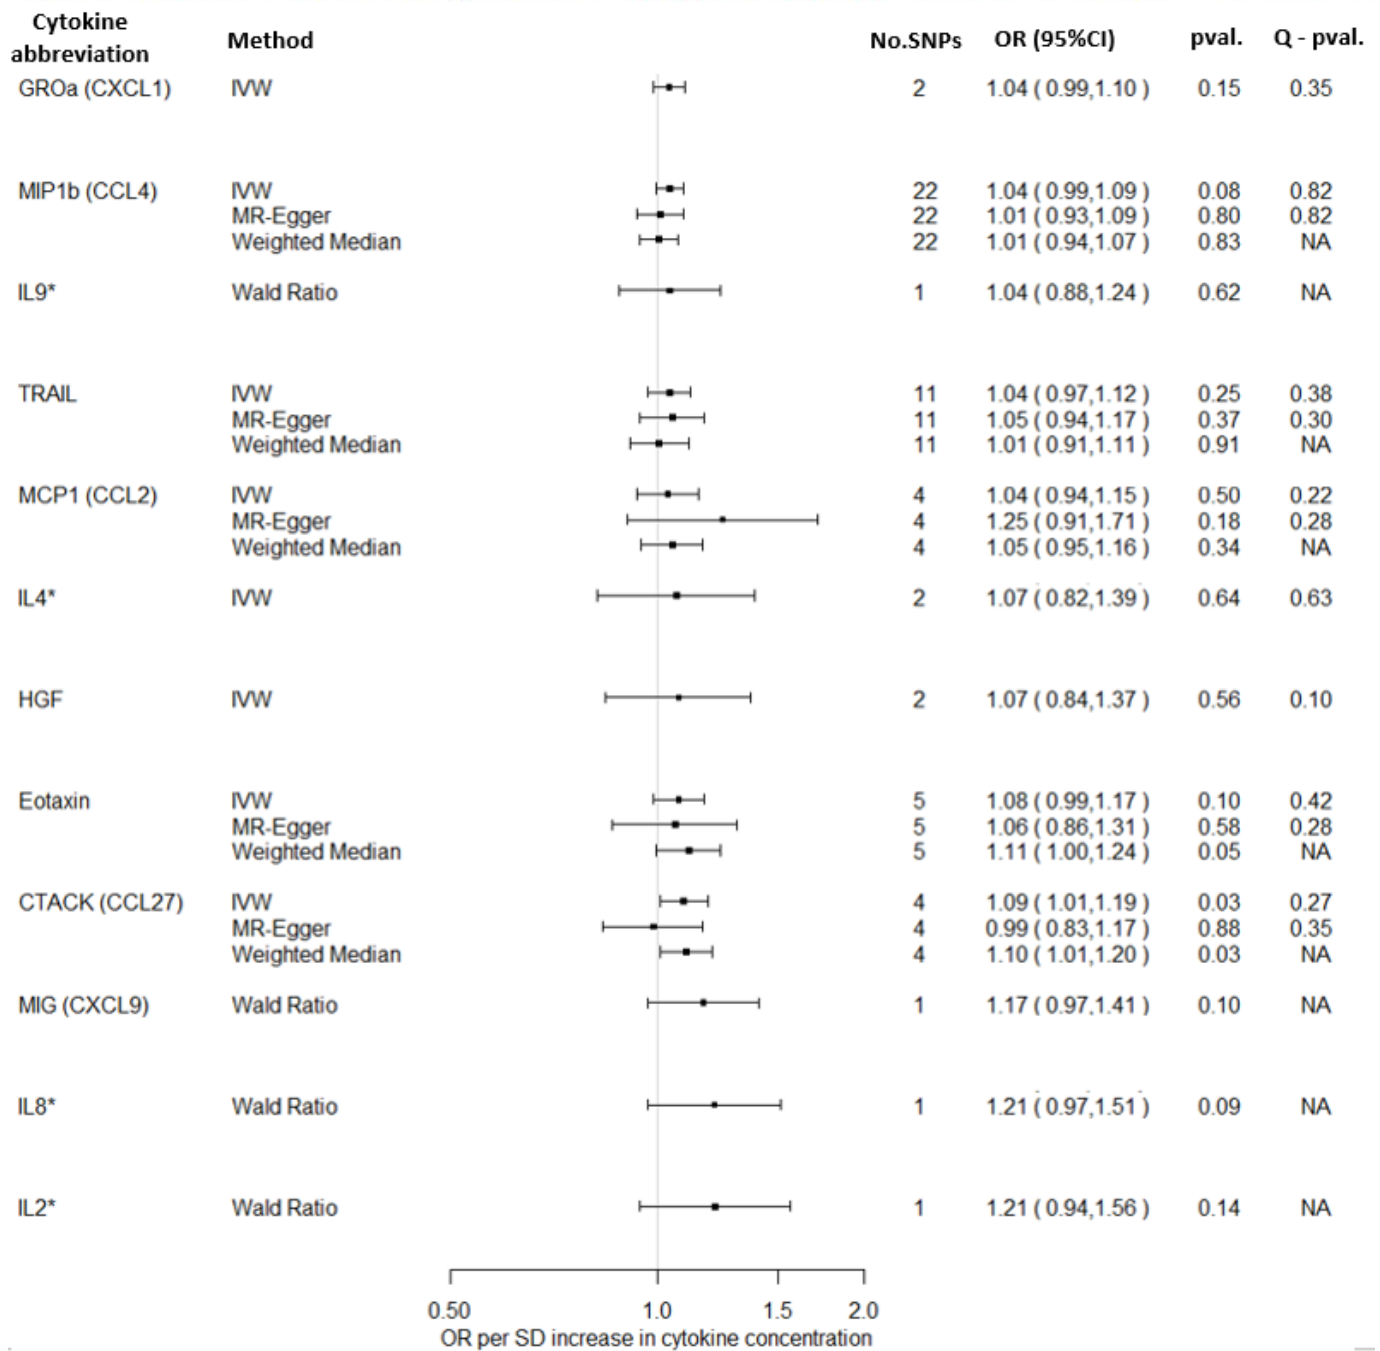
| Cytokine abbreviation | Method | No.SNPs | OR (95%CI) | pval. | Q - pval. |
|---|---|---|---|---|---|
| GROa (CXCL1) | IVW | 2 | 1.04 ( 0.99,1.10 ) | 0.15 | 0.35 |
| MIP1b (CCL4) | IVW | 22 | 1.04 ( 0.99,1.09 ) | 0.08 | 0.82 |
| | MR-Egger | 22 | 1.01 ( 0.93,1.09 ) | 0.80 | 0.82 |
| | Weighted Median | 22 | 1.01 ( 0.94,1.07 ) | 0.83 | NA |
| IL9* | Wald Ratio | 1 | 1.04 ( 0.88,1.24 ) | 0.62 | NA |
| TRAIL | IVW | 11 | 1.04 ( 0.97,1.12 ) | 0.25 | 0.38 |
| | MR-Egger | 11 | 1.05 ( 0.94,1.17 ) | 0.37 | 0.30 |
| | Weighted Median | 11 | 1.01 ( 0.91,1.11 ) | 0.91 | NA |
| MCP1 (CCL2) | IVW | 4 | 1.04 ( 0.94,1.15 ) | 0.50 | 0.22 |
| | MR-Egger | 4 | 1.25 ( 0.91,1.71 ) | 0.18 | 0.28 |
| | Weighted Median | 4 | 1.05 ( 0.95,1.16 ) | 0.34 | NA |
| IL4* | IVW | 2 | 1.07 ( 0.82,1.39 ) | 0.64 | 0.63 |
| HGF | IVW | 2 | 1.07 ( 0.84,1.37 ) | 0.56 | 0.10 |
| Eotaxin | IVW | 5 | 1.08 ( 0.99,1.17 ) | 0.10 | 0.42 |
| | MR-Egger | 5 | 1.06 ( 0.86,1.31 ) | 0.58 | 0.28 |
| | Weighted Median | 5 | 1.11 ( 1.00,1.24 ) | 0.05 | NA |
| CTACK (CCL27) | IVW | 4 | 1.09 ( 1.01,1.19 ) | 0.03 | 0.27 |
| | MR-Egger | 4 | 0.99 ( 0.83,1.17 ) | 0.88 | 0.35 |
| | Weighted Median | 4 | 1.10 ( 1.01,1.20 ) | 0.03 | NA |
| MIG (CXCL9) | Wald Ratio | 1 | 1.17 ( 0.97,1.41 ) | 0.10 | NA |
| IL8* | Wald Ratio | 1 | 1.21 ( 0.97,1.51 ) | 0.09 | NA |
| IL2* | Wald Ratio | 1 | 1.21 ( 0.94,1.56 ) | 0.14 | NA |

0.50 1.0 1.5 2.0
OR per SD increase in cytokine concentration